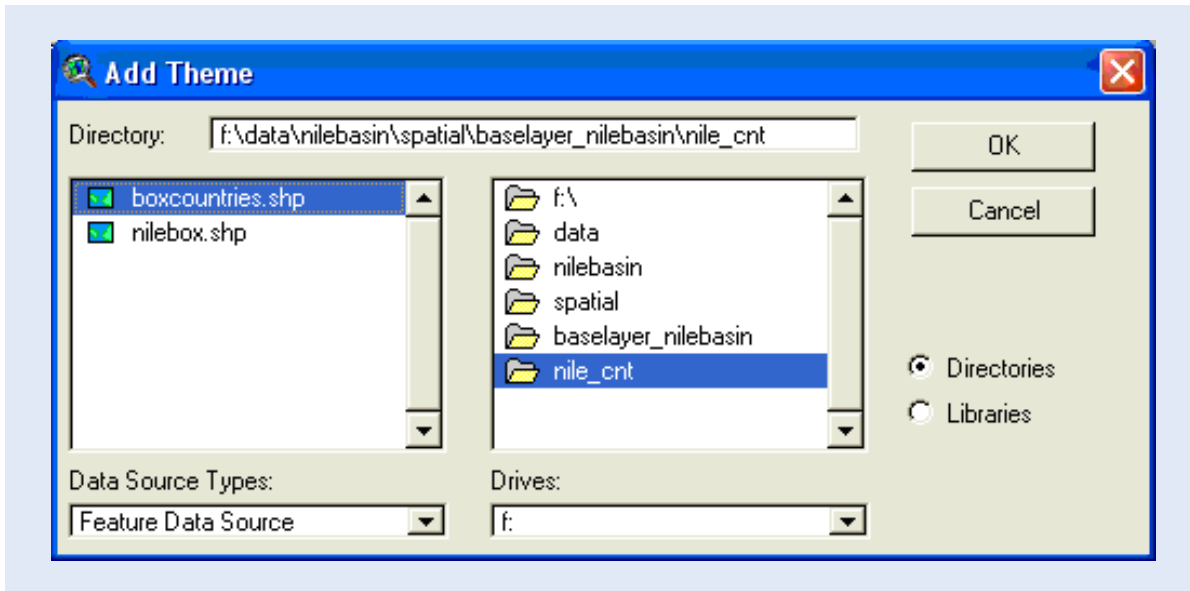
Add Theme

Directory: f:\data\nilebasin\spatial\baselayer_nilebasin\nile_cnt

OK

Cancel

boxcountries.shp
nilebox.shp

f:\
data
nilebasin
spatial
baselayer_nilebasin
nile_cnt

Directories
Libraries

Data Source Types:
Feature Data Source

Drives:
f: